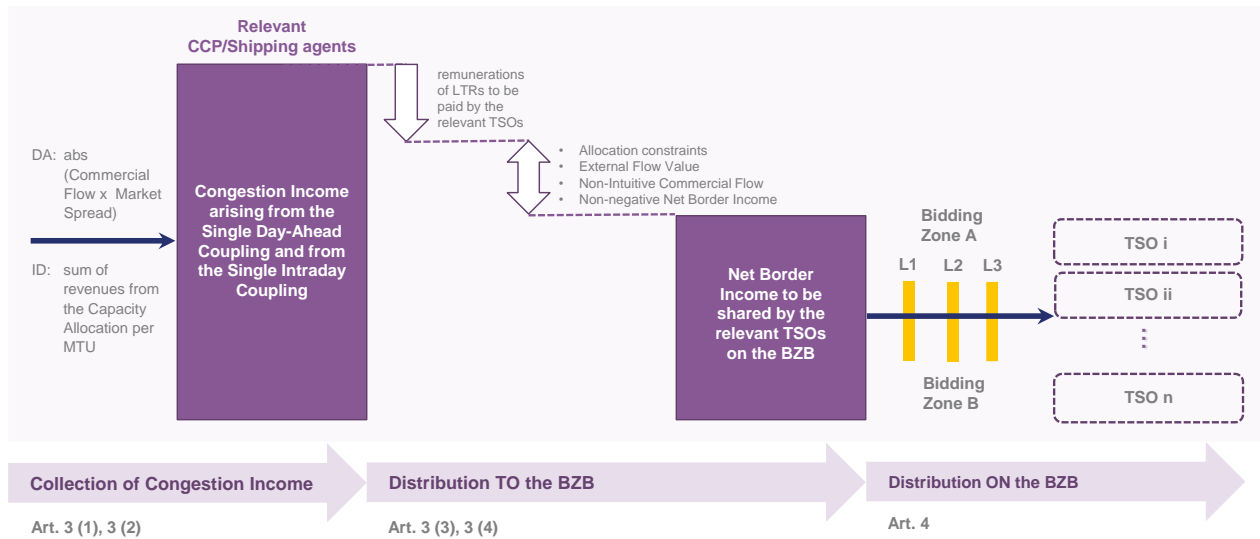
Relevant CCP/Shipping agents

remunerations of LTRs to be paid by the relevant TSOs

DA: abs (Commercial Flow x Market Spread)

ID: sum of revenues from the Capacity Allocation per MTU

Congestion Income arising from the Single Day-Ahead Coupling and from the Single Intraday Coupling

• Allocation constraints
• External Flow Value
• Non-Intuitive Commercial Flow
• Non-negative Net Border Income

Net Border Income to be shared by the relevant TSOs on the BZB

Bidding Zone A

L1 L2 L3

Bidding Zone B

TSO i

TSO ii

⋮

TSO n

Collection of Congestion Income

Art. 3 (1), 3 (2)

Distribution TO the BZB

Art. 3 (3), 3 (4)

Distribution ON the BZB

Art. 4